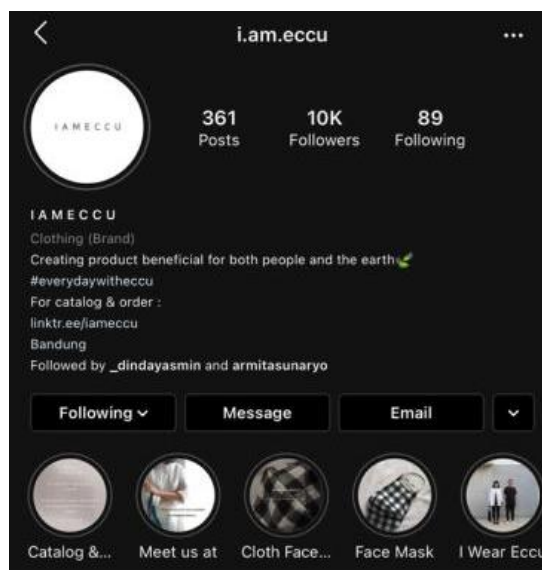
i.am.eccu

IAMECCU

361 Posts
10K Followers
89 Following

IAMECCU
Clothing (Brand)
Creating product beneficial for both people and the earth
#everydaywitheccu
For catalog & order :
linktr.ee/iameccu
Bandung
Followed by _dindayasmin and armitasunaryo

Following
Message
Email

Catalog &...
Meet us at
Cloth Face...
Face Mask
I Wear Eccu